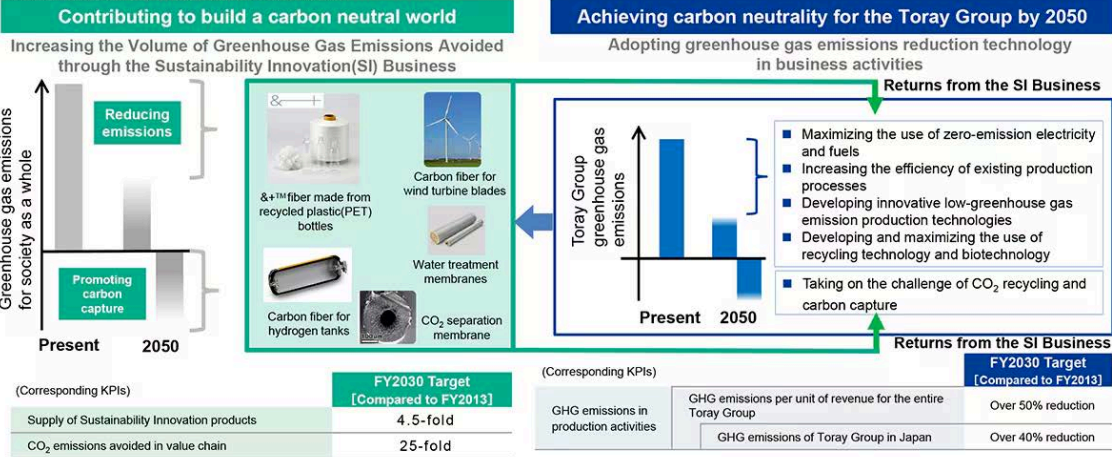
Contributing to build a carbon neutral world

Increasing the Volume of Greenhouse Gas Emissions Avoided through the Sustainability Innovation(SI) Business

Greenhouse gas emissions for society as a whole

Reducing emissions

Promoting carbon capture

Present 2050

&+

&+TM fiber made from recycled plastic(PET) bottles

Carbon fiber for wind turbine blades

Water treatment membranes

Carbon fiber for hydrogen tanks

$CO_2$ separation membrane

Achieving carbon neutrality for the Toray Group by 2050

Adopting greenhouse gas emissions reduction technology in business activities

Returns from the SI Business

Toray Group greenhouse gas emissions

Present 2050

Maximizing the use of zero-emission electricity and fuels

Increasing the efficiency of existing production processes

Developing innovative low-greenhouse gas emission production technologies

Developing and maximizing the use of recycling technology and biotechnology

Taking on the challenge of $CO_2$ recycling and carbon capture

Returns from the SI Business

(Corresponding KPIs)

| | FY2030 Target [Compared to FY2013] |
|---|---|
| Supply of Sustainability Innovation products | 4.5-fold |
| $CO_2$ emissions avoided in value chain | 25-fold |

(Corresponding KPIs)

| | | FY2030 Target [Compared to FY2013] |
|---|---|---|
| GHG emissions in production activities | GHG emissions per unit of revenue for the entire Toray Group | Over 50% reduction |
| | GHG emissions of Toray Group in Japan | Over 40% reduction |